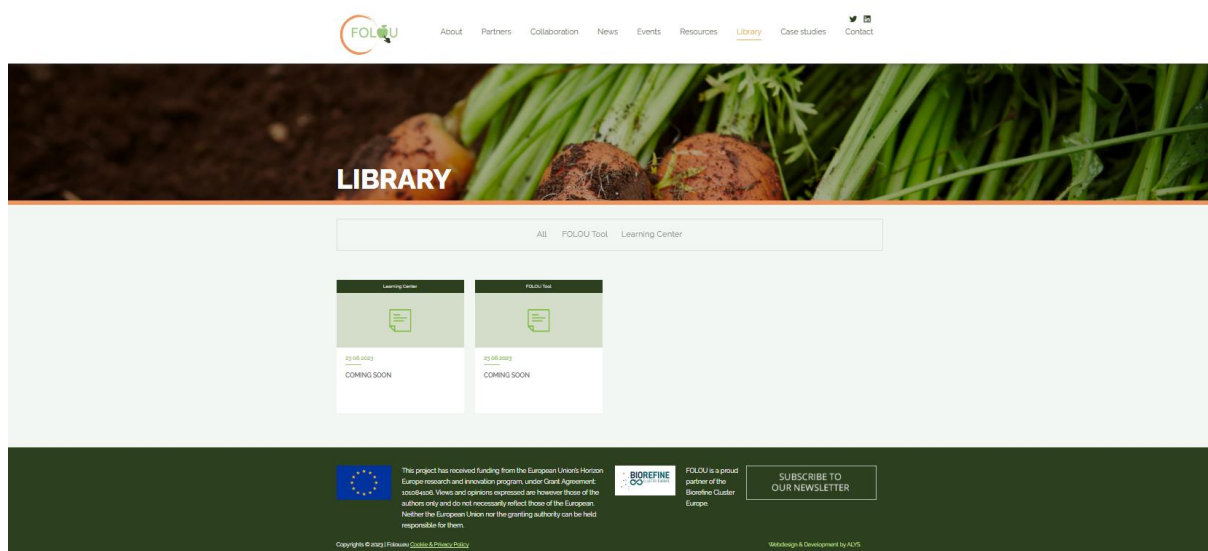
FOLOU

About Partners Collaboration News Events Resources Library Case studies Contact

LIBRARY

All FOLOU Tool Learning Center

Learning Center

23.06.2023

COMING SOON

FOLOU Tool

23.06.2023

COMING SOON

This project has received funding from the European Union's Horizon Europe research and innovation program, under Grant Agreement: 101084106. Views and opinions expressed are however those of the authors only and do not necessarily reflect those of the European. Neither the European Union nor the granting authority can be held responsible for them.

BIOREFINE

FOLOU is a proud partner of the Biorefine Cluster Europe.

SUBSCRIBE TO OUR NEWSLETTER

Copyrights © 2023 | Foloueu Cookie & Privacy Policy

Webdesign & Development by ALYS